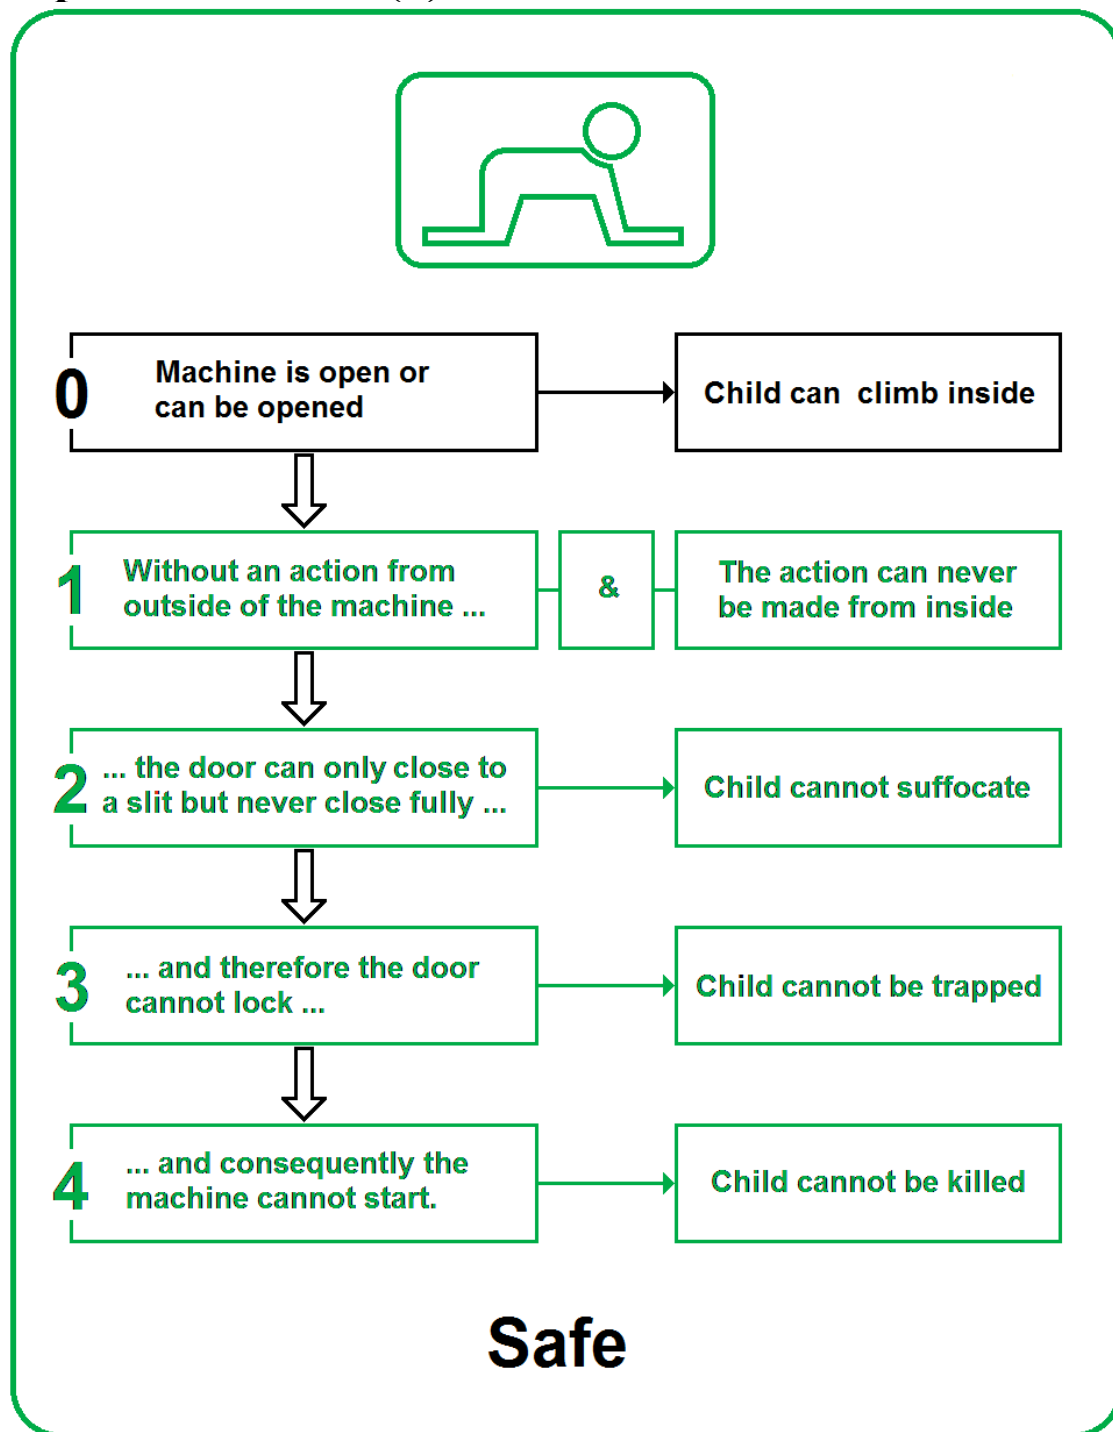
0 Machine is open or can be opened

Child can climb inside

1 Without an action from outside of the machine ...

&

The action can never be made from inside

2 ... the door can only close to a slit but never close fully ...

Child cannot suffocate

3 ... and therefore the door cannot lock ...

Child cannot be trapped

4 ... and consequently the machine cannot start.

Child cannot be killed

Safe